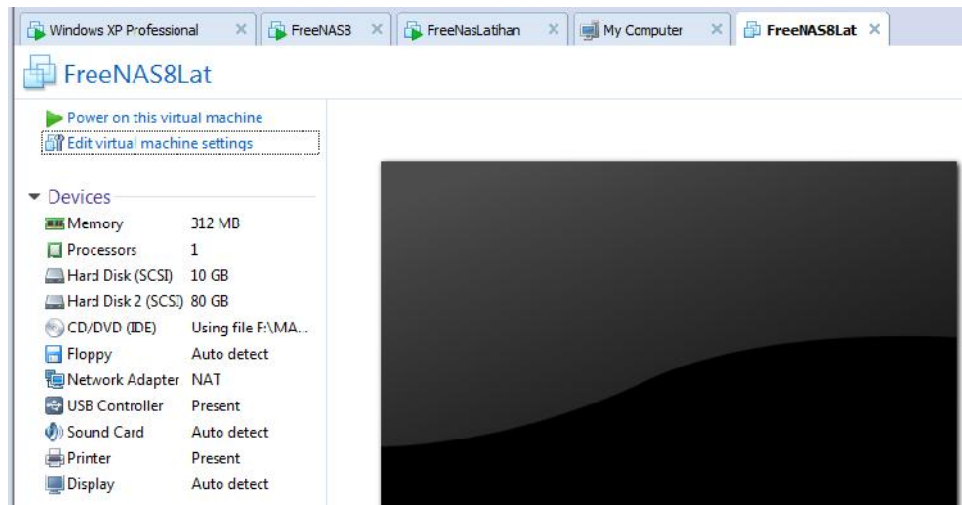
Windows XP Professional × FreeNAS8 × FreeNasLatihan × My Computer × FreeNAS8Lat ×

FreeNAS8Lat

Power on this virtual machine
Edit virtual machine settings

Devices

| | |
|---|---|
| Memory | 512 MB |
| Processors | 1 |
| Hard Disk (SCSI) | 10 GB |
| Hard Disk 2 (SCSI) | 80 GB |
| CD/DVD (IDE) | Using file F:\MA... |
| Floppy | Auto detect |
| Network Adapter | NAT |
| USB Controller | Present |
| Sound Card | Auto detect |
| Printer | Present |
| Display | Auto detect |